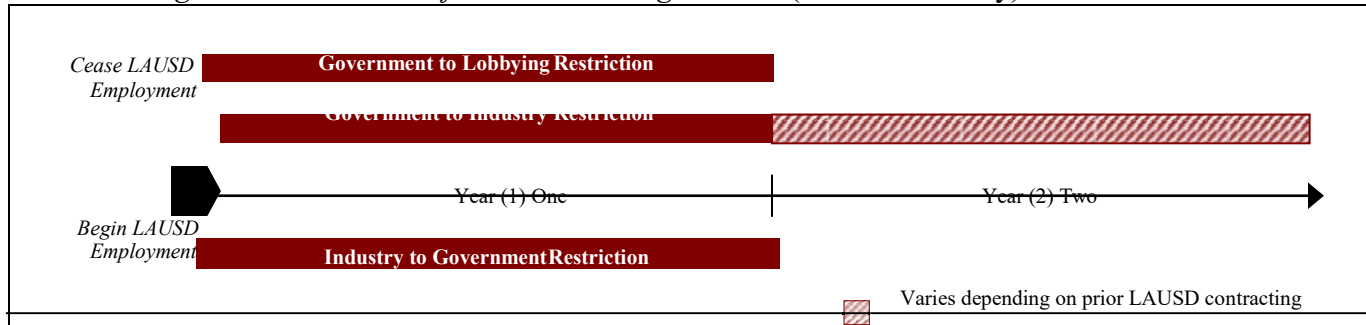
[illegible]

Cease LAUSD Employment

Government to Lobbying Restriction

Government to Industry Restriction

Year (1) One

Year (2) Two

Begin LAUSD Employment

Industry to GovernmentRestriction

Varies depending on prior LAUSD contracting